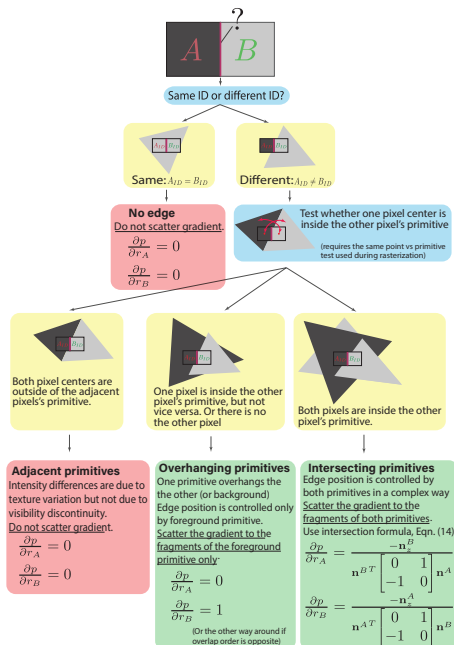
?

$A$ $B$

Same ID or different ID?

$A_{ID}$ $B_{ID}$

Same: $A_{ID} = B_{ID}$

$A_{ID}$ $B_{ID}$

Different: $A_{ID} \neq B_{ID}$

No edge
Do not scatter gradient.
$\frac{\partial p}{\partial r_A} = 0$
$\frac{\partial p}{\partial r_B} = 0$

Test whether one pixel center is inside the other pixel's primitive
(requires the same point vs primitive test used during rasterization)

$A_{ID}$ $B_{ID}$

Both pixel centers are outside of the adjacent pixels's primitive.

$A_{ID}$ $B_{ID}$

One pixel is inside the other pixel's primitive, but not vice versa. Or there is no the other pixel

$A_{ID}$ $B_{ID}$

Both pixels are inside the other pixel's primitive.

Adjacent primitives
Intensity differences are due to texture variation but not due to visibility discontinuity.
Do not scatter gradient.
$\frac{\partial p}{\partial r_A} = 0$
$\frac{\partial p}{\partial r_B} = 0$

Overhanging primitives
One primitive overhangs the the other (or background)
Edge position is controlled only by foreground primitive.
Scatter the gradient to the fragments of the foreground primitive only:
$\frac{\partial p}{\partial r_A} = 0$
$\frac{\partial p}{\partial r_B} = 1$
(Or the other way around if overlap order is opposite)

Intersecting primitives
Edge position is controlled by both primitives in a complex way
Scatter the gradient to the fragments of both primitives.
Use intersection formula, Eqn. (14)
$\frac{\partial p}{\partial r_A} = \frac{-\mathbf{n}_z^B}{\mathbf{n}^{B\,T}\begin{bmatrix} 0 & 1 \\ -1 & 0 \end{bmatrix}\mathbf{n}^A}$
$\frac{\partial p}{\partial r_B} = \frac{-\mathbf{n}_z^A}{\mathbf{n}^{A\,T}\begin{bmatrix} 0 & 1 \\ -1 & 0 \end{bmatrix}\mathbf{n}^B}$